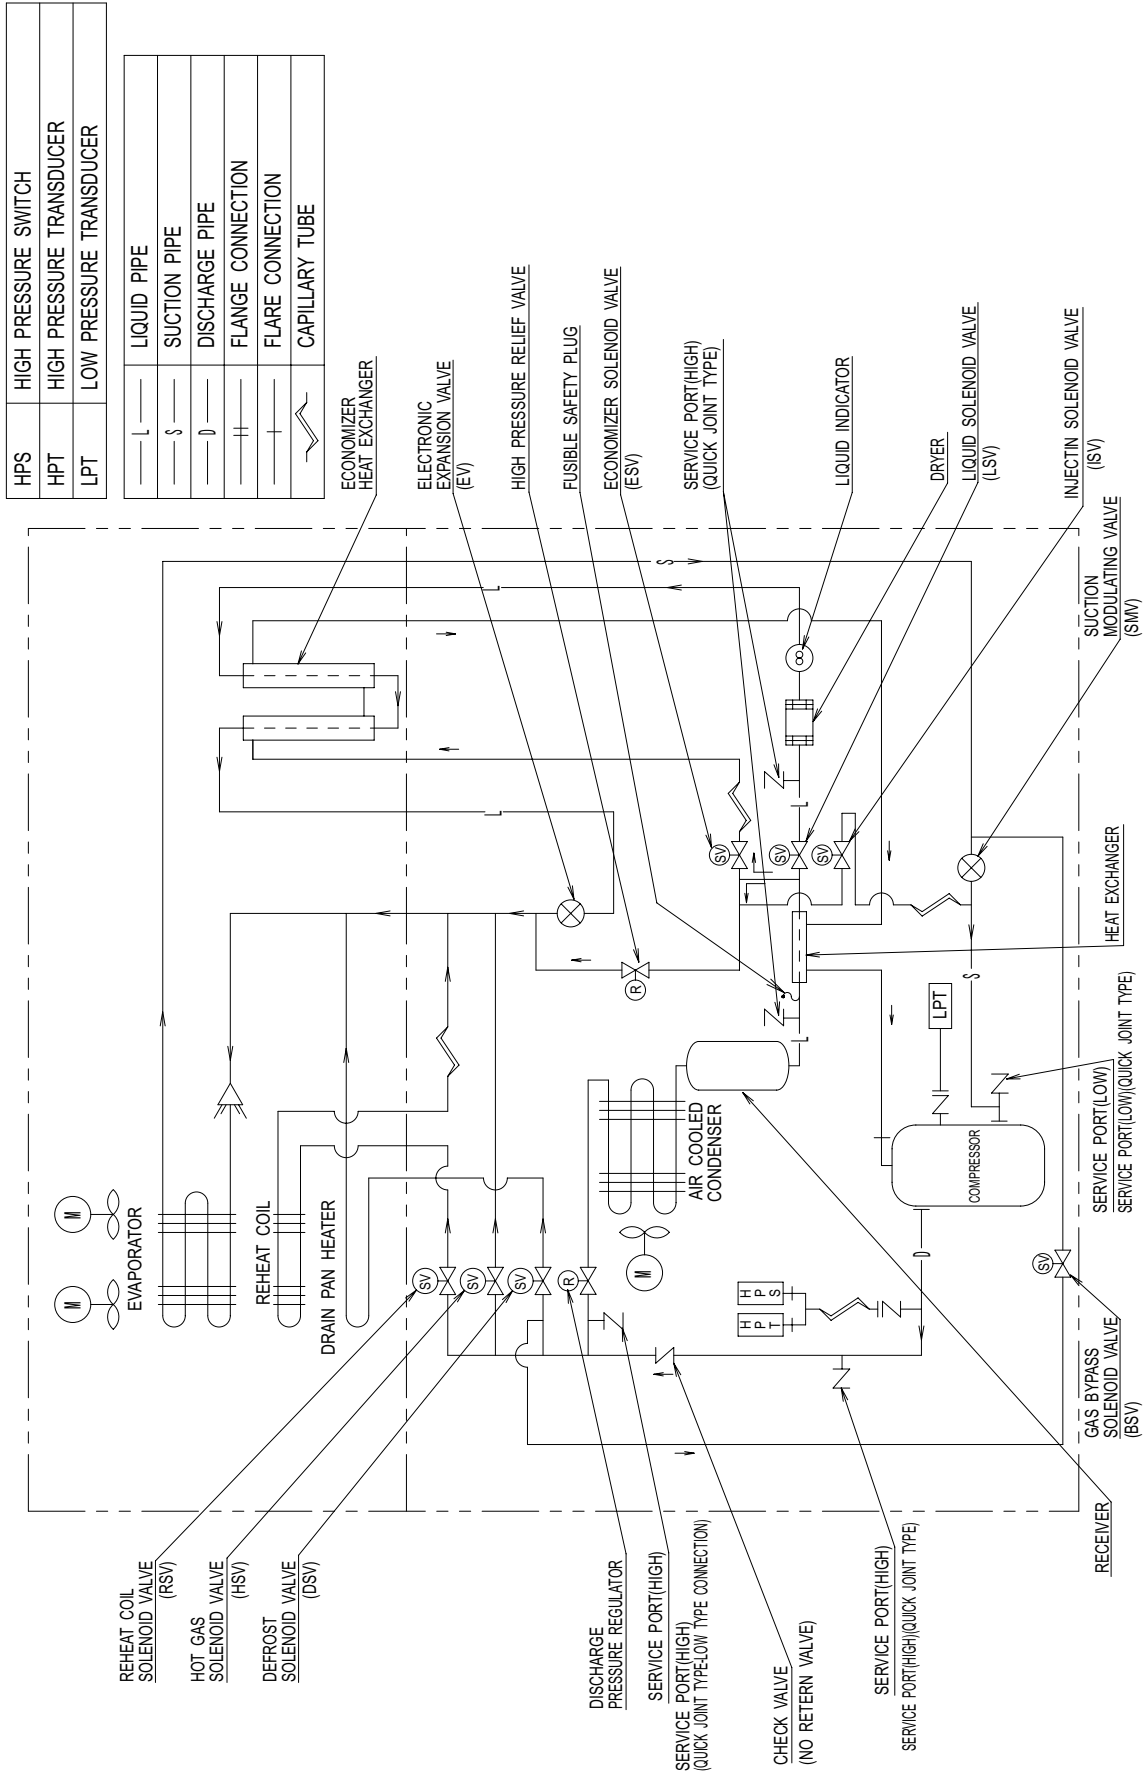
| HPS | HIGH PRESSURE SWITCH |
|---|---|
| HPT | HIGH PRESSURE TRANSDUCER |
| LPT | LOW PRESSURE TRANSDUCER |

| L | LIQUID PIPE |
|---|---|
| S | SUCTION PIPE |
| D | DISCHARGE PIPE |
| | FLANGE CONNECTION |
| | FLARE CONNECTION |
| | CAPILLARY TUBE |

ECONOMIZER HEAT EXCHANGER

ELECTRONIC EXPANSION VALVE (EV)

HIGH PRESSURE RELIEF VALVE

FUSIBLE SAFETY PLUG

ECONOMIZER SOLENOID VALVE (ESV)

SERVICE PORT(HIGH) (QUICK JOINT TYPE)

LIQUID INDICATOR

DRYER

LIQUID SOLENOID VALVE (LSV)

INJECTIN SOLENOID VALVE (ISV)

SUCTION MODULATING VALVE (SMV)

HEAT EXCHANGER

SERVICE PORT(LOW)
SERVICE PORT(LOW)(QUICK JOINT TYPE)

GAS BYPASS SOLENOID VALVE (BSV)

RECEIVER

EVAPORATOR

M M

REHEAT COIL

DRAIN PAN HEATER

AIR COOLED CONDENSER

M

COMPRESSOR

LPT

HPT HPS

SV SV SV SV SV SV SV

R R

S S L L L L D

REHEAT COIL SOLENOID VALVE (RSV)

HOT GAS SOLENOID VALVE (HSV)

DEFROST SOLENOID VALVE (DSV)

DISCHARGE PRESSURE REGULATOR

SERVICE PORT(HIGH)
SERVICE PORT(HIGH) (QUICK JOINT TYPE-LOW TYPE CONNECTION)

CHECK VALVE (NO RETERN VALVE)

SERVICE PORT(HIGH)
SERVICE PORT(HIGH)(QUICK JOINT TYPE)